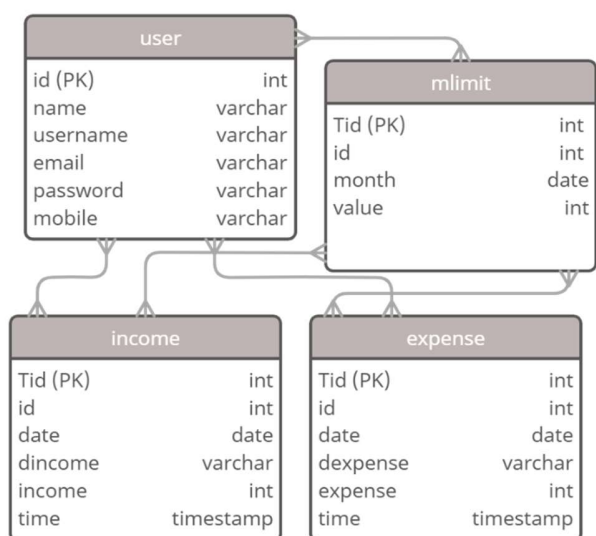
user

| id (PK) | int |
|---|---|
| name | varchar |
| username | varchar |
| email | varchar |
| password | varchar |
| mobile | varchar |

mlimit

| Tid (PK) | int |
|---|---|
| id | int |
| month | date |
| value | int |

income

| Tid (PK) | int |
|---|---|
| id | int |
| date | date |
| dincome | varchar |
| income | int |
| time | timestamp |

expense

| Tid (PK) | int |
|---|---|
| id | int |
| date | date |
| dexpense | varchar |
| expense | int |
| time | timestamp |